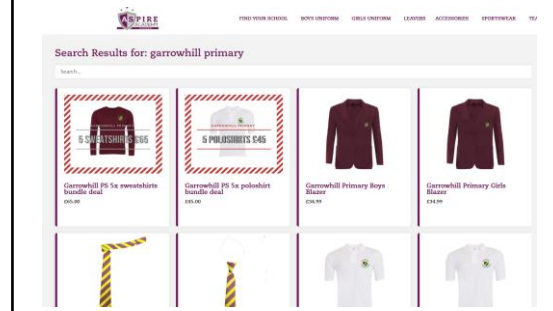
ASPIRE ACADEMY

FIND YOUR SCHOOL BOYS UNIFORM GIRLS UNIFORM LEAVERS ACCESSORIES SPORTSWEAR TEA

Search Results for: garrowhill primary

Search...

5 SWEATSHIRTS £65

Garrowhill PS 5x sweatshirts bundle deal
£65.00

GARROWHILL PRIMARY
5 POLOSHIRTS £45

Garrowhill PS 5x poloshirt bundle deal
£45.00

Garrowhill Primary Boys Blazer
£36.99

Garrowhill Primary Girls Blazer
£34.99